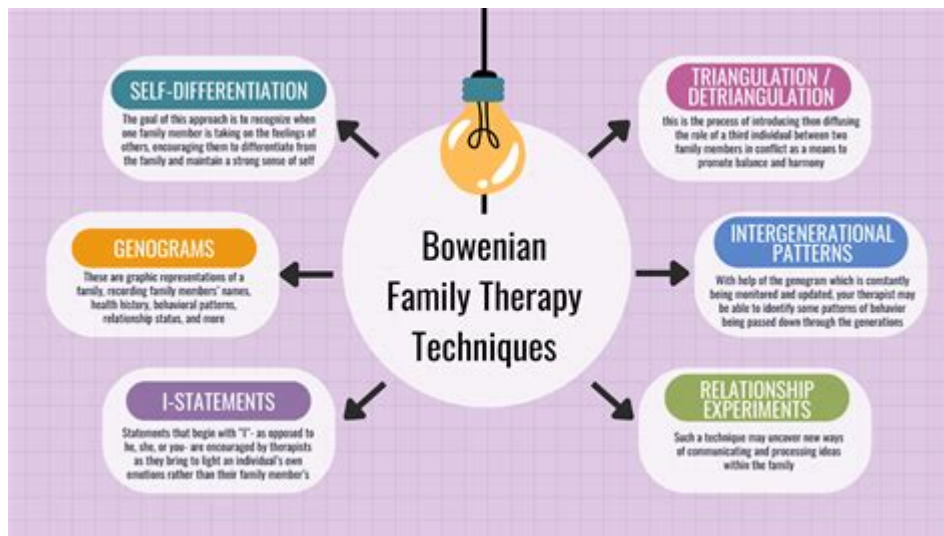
Bowenian Family Therapy Techniques

SELF-DIFFERENTIATION

The goal of this approach is to recognize when one family member is taking on the feelings of others, encouraging them to differentiate from the family and maintain a strong sense of self

TRIANGULATION / DETRIANGULATION

this is the process of introducing then diffusing the role of a third individual between two family members in conflict as a means to promote balance and harmony

GENOGRAMS

These are graphic representations of a family, recording family members' names, health history, behavioral patterns, relationship status, and more

INTERGENERATIONAL PATTERNS

With help of the genogram which is constantly being monitored and updated, your therapist may be able to identify some patterns of behavior being passed down through the generations

I-STATEMENTS

Statements that begin with "I"- as opposed to he, she, or you- are encouraged by therapists as they bring to light an individual's own emotions rather than their family member's

RELATIONSHIP EXPERIMENTS

Such a technique may uncover new ways of communicating and processing ideas within the family